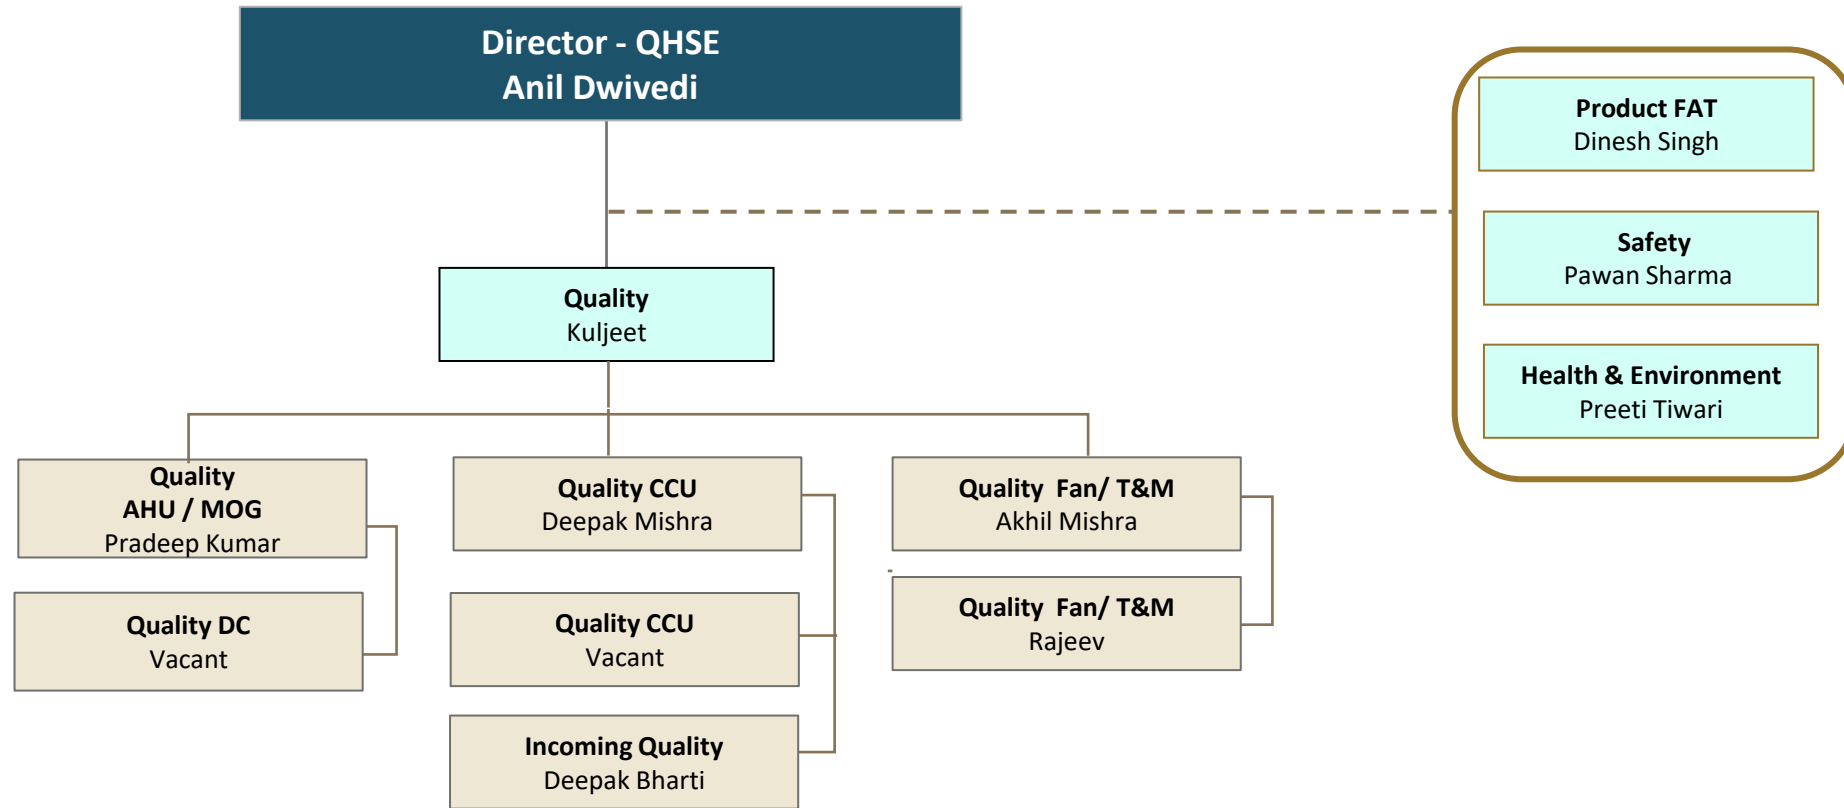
Director - QHSE
Anil Dwivedi

Product FAT
Dinesh Singh

Safety
Pawan Sharma

Health & Environment
Preeti Tiwari

Quality
Kuljeet

Quality
AHU / MOG
Pradeep Kumar

Quality DC
Vacant

Quality CCU
Deepak Mishra

Quality CCU
Vacant

Incoming Quality
Deepak Bharti

Quality Fan/ T&M
Akhil Mishra

Quality Fan/ T&M
Rajeev